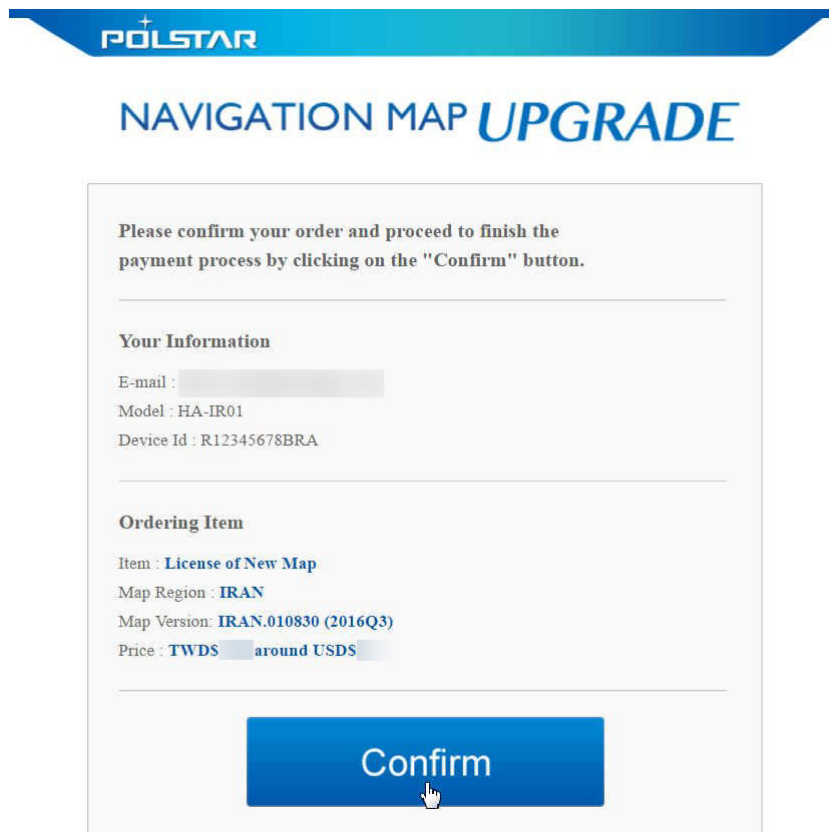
POLSTAR

NAVIGATION MAP UPGRADE

Please confirm your order and proceed to finish the payment process by clicking on the "Confirm" button.

Your Information

E-mail : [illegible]
Model : HA-IR01
Device Id : R12345678BRA

Ordering Item

Item : License of New Map
Map Region : IRAN
Map Version: IRAN.010830 (2016Q3)
Price : TWD$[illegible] around USD$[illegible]

Confirm